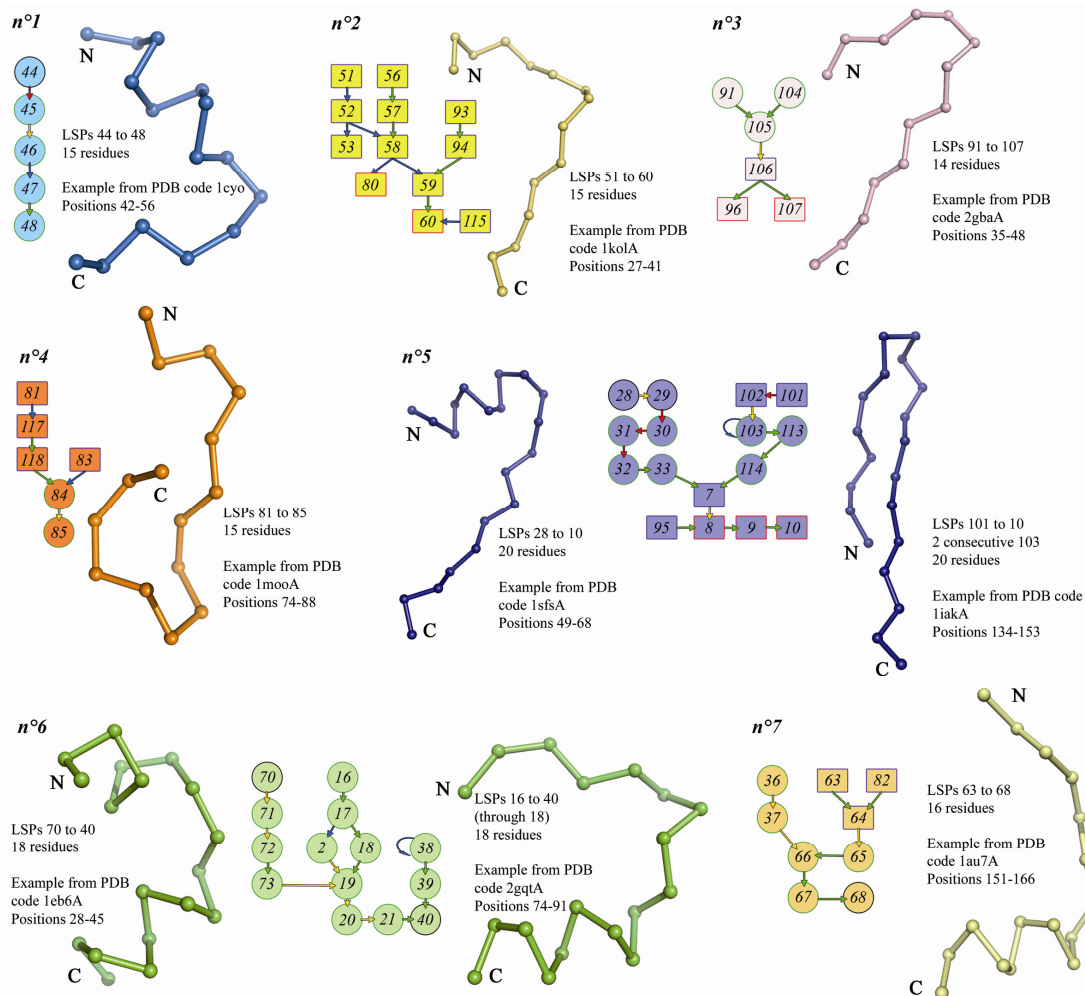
n°1

N

44
45
46
47
48

LSPs 44 to 48
15 residues

Example from PDB code 1cyo
Positions 42-56

C

n°2

51 56
52 57 93
53 58 94
80 59
60 115

N

LSPs 51 to 60
15 residues

Example from PDB code 1kolA
Positions 27-41

C

n°3

91 104
105
106
96 107

N

LSPs 91 to 107
14 residues

Example from PDB code 2gbaA
Positions 35-48

C

n°4

N

81
117
118 83
84
85

C

LSPs 81 to 85
15 residues

Example from PDB code 1mooA
Positions 74-88

n°5

N

LSPs 28 to 10
20 residues

Example from PDB code 1sfsA
Positions 49-68

C

28 29 102 101
31 30 103 113
32 33 114
7
95 8 9 10

N

LSPs 101 to 10
2 consecutive 103
20 residues

Example from PDB code 1iakA
Positions 134-153

C

n°6

N

LSPs 70 to 40
18 residues

Example from PDB code 1eb6A
Positions 28-45

C

70 16
71 17
72 2 18 38
73 19 39
20 21 40

N

LSPs 16 to 40
(through 18)
18 residues

Example from PDB code 2gqtA
Positions 74-91

C

n°7

36 63 82
37 64
66 65
67 68

N

LSPs 63 to 68
16 residues

Example from PDB code 1au7A
Positions 151-166

C